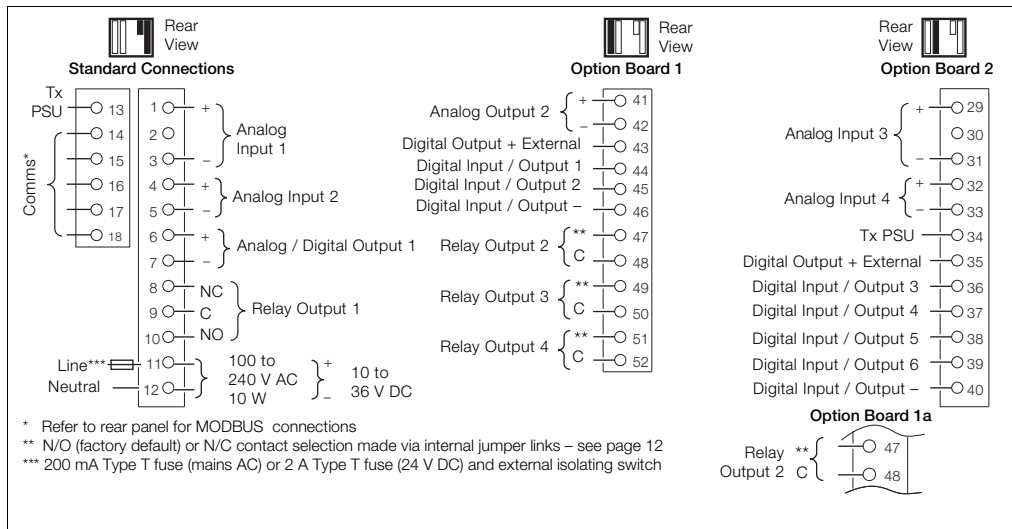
Rear View
Standard Connections

Tx PSU 13
14
15
16
17
18
Comms*

1 +
2
3 –
Analog Input 1
4 +
5 –
Analog Input 2
6 +
7 –
Analog / Digital Output 1
8 NC
9 C
10 NO
Relay Output 1
Line*** 11
Neutral 12
100 to 240 V AC 10 W
+ – 10 to 36 V DC

Rear View
Option Board 1

Analog Output 2 + 41 – 42
Digital Output + External 43
Digital Input / Output 1 44
Digital Input / Output 2 45
Digital Input / Output – 46
Relay Output 2 ** 47 C 48
Relay Output 3 ** 49 C 50
Relay Output 4 ** 51 C 52

Rear View
Option Board 2

Analog Input 3 + 29 30 – 31
Analog Input 4 + 32 – 33
Tx PSU 34
Digital Output + External 35
Digital Input / Output 3 36
Digital Input / Output 4 37
Digital Input / Output 5 38
Digital Input / Output 6 39
Digital Input / Output – 40

Option Board 1a
Relay Output 2 ** 47 C 48

* Refer to rear panel for MODBUS connections
** N/O (factory default) or N/C contact selection made via internal jumper links – see page 12
*** 200 mA Type T fuse (mains AC) or 2 A Type T fuse (24 V DC) and external isolating switch